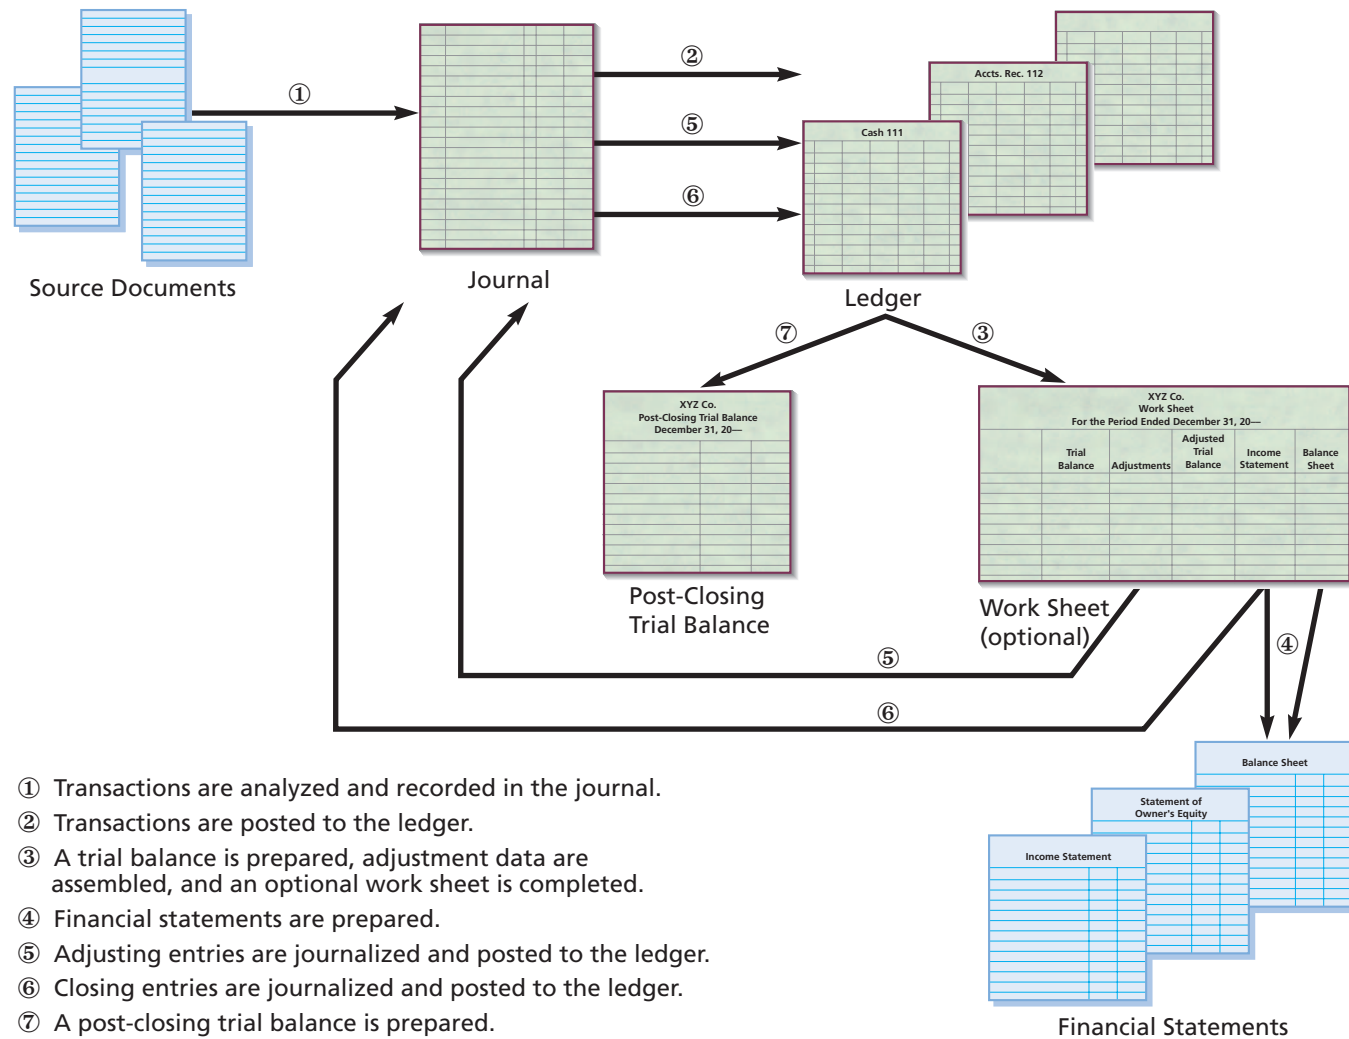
①

Source Documents

Journal

②

⑤

⑥

Accts. Rec. 112

Cash 111

Ledger

⑦

③

XYZ Co.
Post-Closing Trial Balance
December 31, 20—

Post-Closing Trial Balance

XYZ Co.
Work Sheet
For the Period Ended December 31, 20—

| Trial Balance | Adjustments | Adjusted Trial Balance | Income Statement | Balance Sheet |
|---|---|---|---|---|

Work Sheet (optional)

⑤

⑥

④

Balance Sheet

Statement of Owner's Equity

Income Statement

Financial Statements

① Transactions are analyzed and recorded in the journal.
② Transactions are posted to the ledger.
③ A trial balance is prepared, adjustment data are assembled, and an optional work sheet is completed.
④ Financial statements are prepared.
⑤ Adjusting entries are journalized and posted to the ledger.
⑥ Closing entries are journalized and posted to the ledger.
⑦ A post-closing trial balance is prepared.